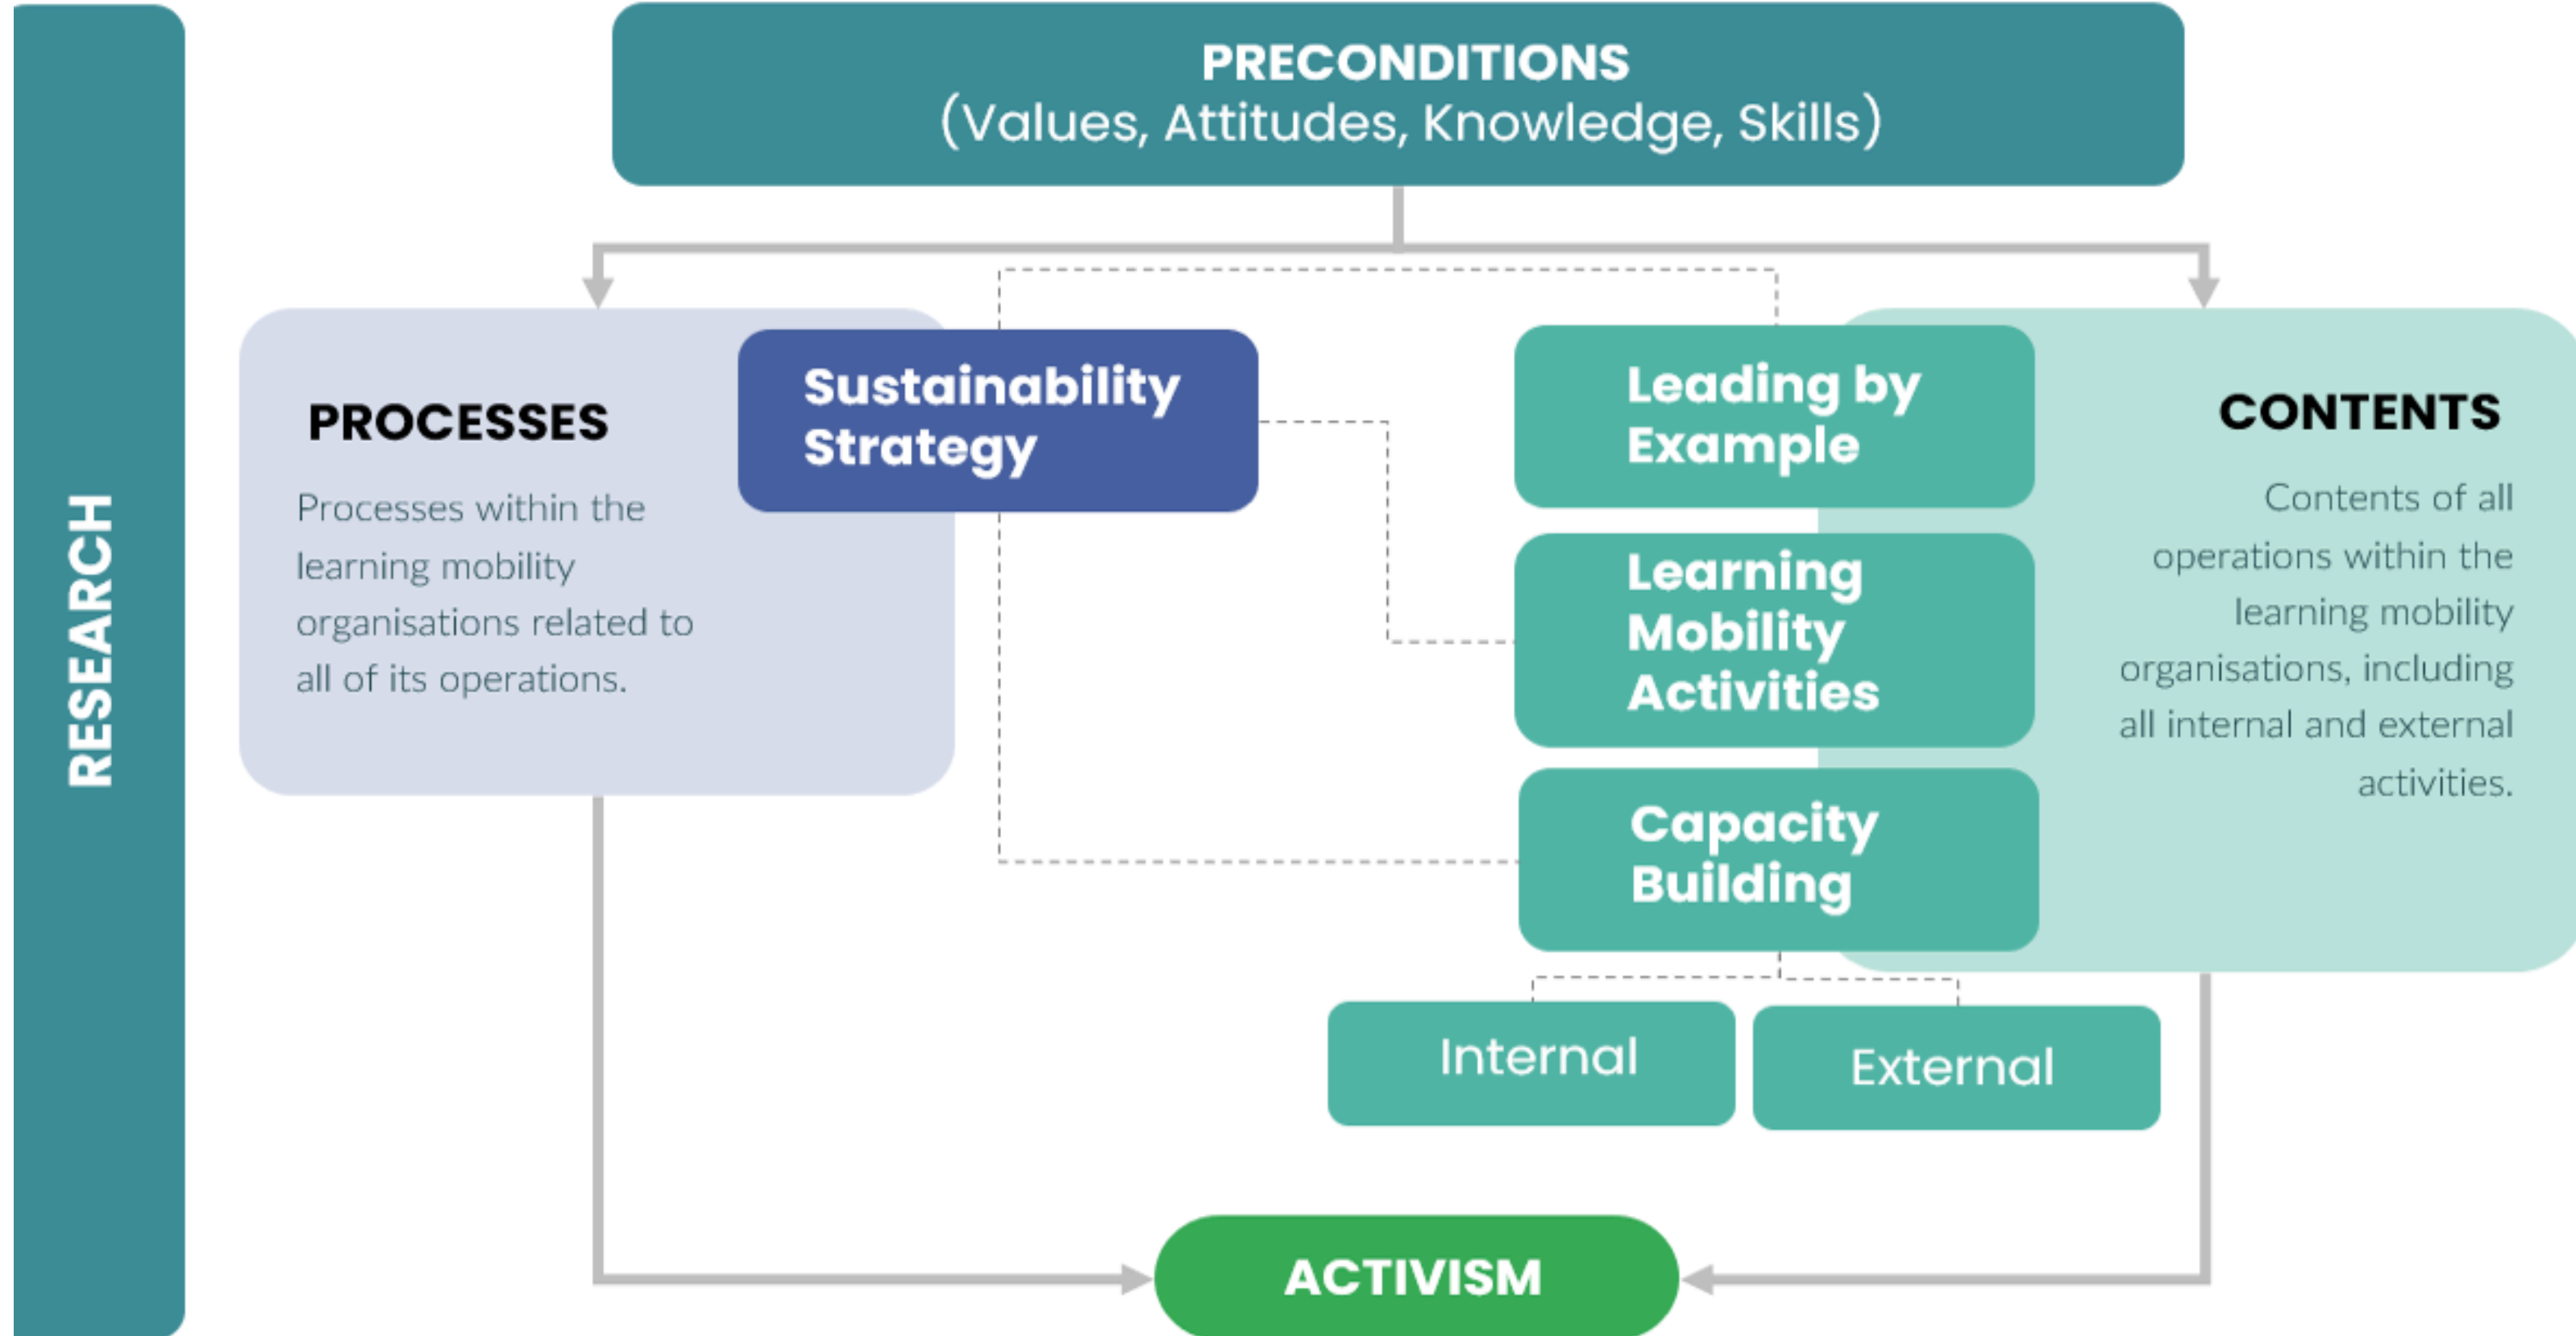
RESEARCH

PRECONDITIONS
(Values, Attitudes, Knowledge, Skills)

PROCESSES

Processes within the learning mobility organisations related to all of its operations.

Sustainability Strategy

Leading by Example

Learning Mobility Activities

Capacity Building

CONTENTS

Contents of all operations within the learning mobility organisations, including all internal and external activities.

Internal

External

ACTIVISM